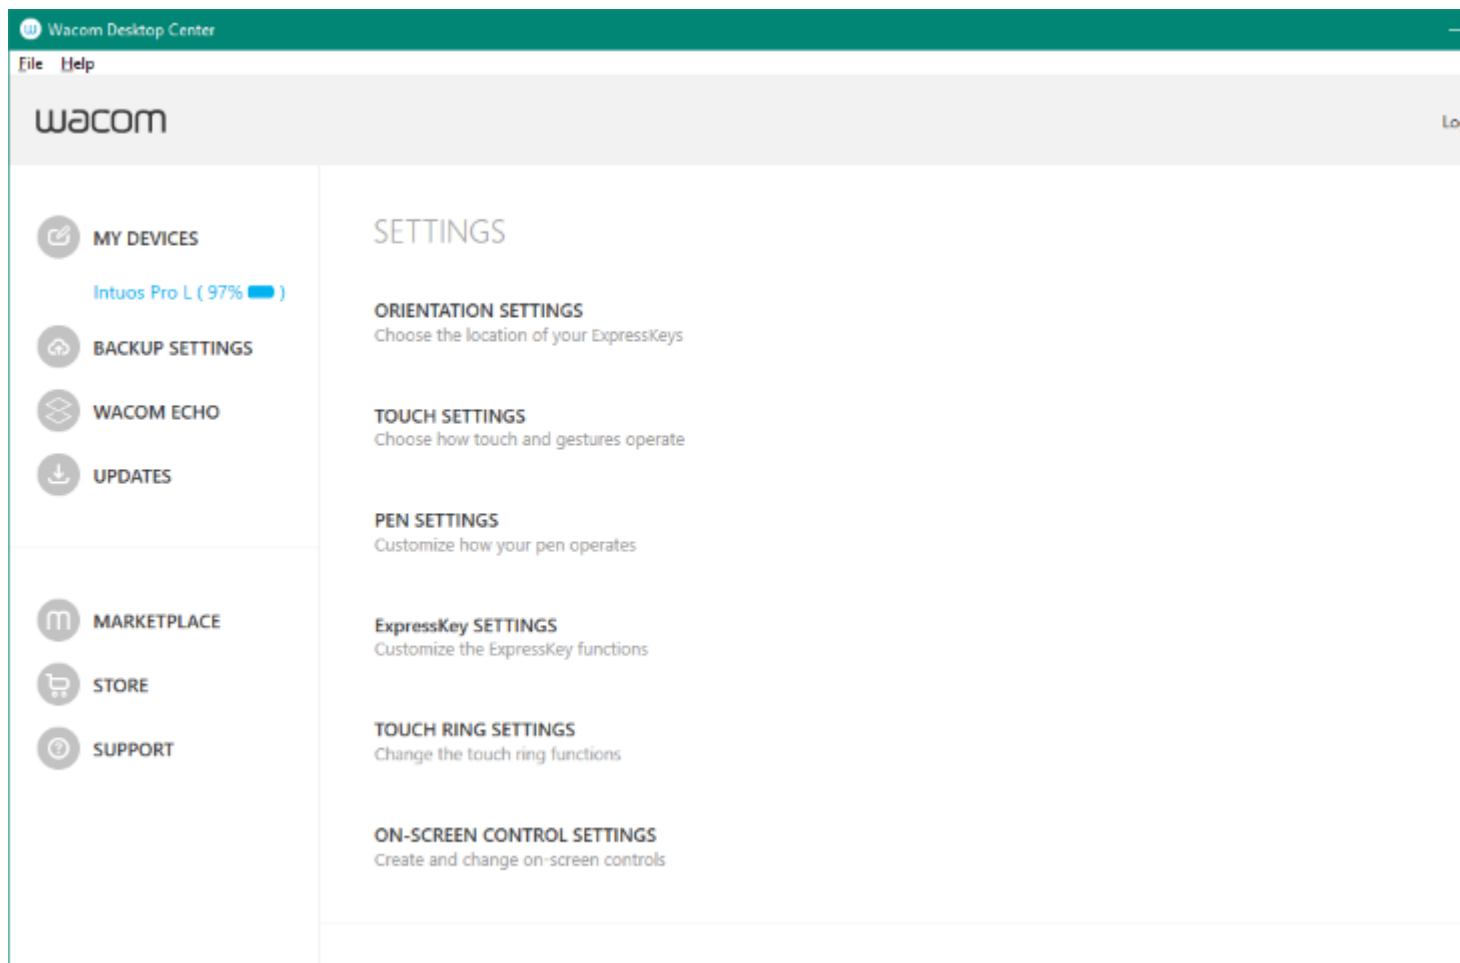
Wacom Desktop Center

File Help

wacom

Lo

MY DEVICES

Intuos Pro L ( 97% )

BACKUP SETTINGS

WACOM ECHO

UPDATES

MARKETPLACE

STORE

SUPPORT

SETTINGS

ORIENTATION SETTINGS
Choose the location of your ExpressKeys

TOUCH SETTINGS
Choose how touch and gestures operate

PEN SETTINGS
Customize how your pen operates

ExpressKey SETTINGS
Customize the ExpressKey functions

TOUCH RING SETTINGS
Change the touch ring functions

ON-SCREEN CONTROL SETTINGS
Create and change on-screen controls